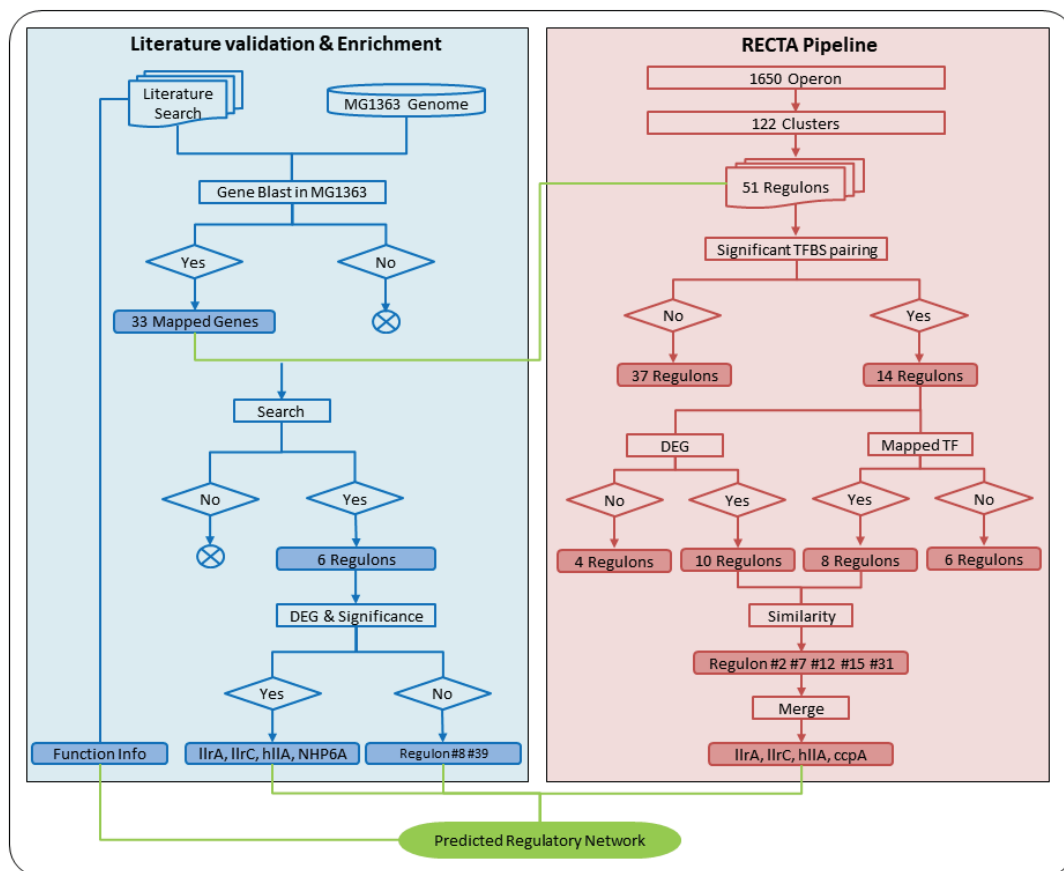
Literature validation & Enrichment

Literature Search

MG1363 Genome

Gene Blast in MG1363

Yes

No

33 Mapped Genes

Search

No

Yes

6 Regulons

DEG & Significance

Yes

No

Function Info

llrA, llrC, hllA, NHP6A

Regulon#8 #39

RECTA Pipeline

1650 Operon

122 Clusters

51 Regulons

Significant TFBS pairing

No

Yes

37 Regulons

14 Regulons

DEG

Mapped TF

No

Yes

Yes

No

4 Regulons

10 Regulons

8 Regulons

6 Regulons

Similarity

Regulon #2 #7 #12 #15 #31

Merge

llrA, llrC, hllA, ccpA

Predicted Regulatory Network